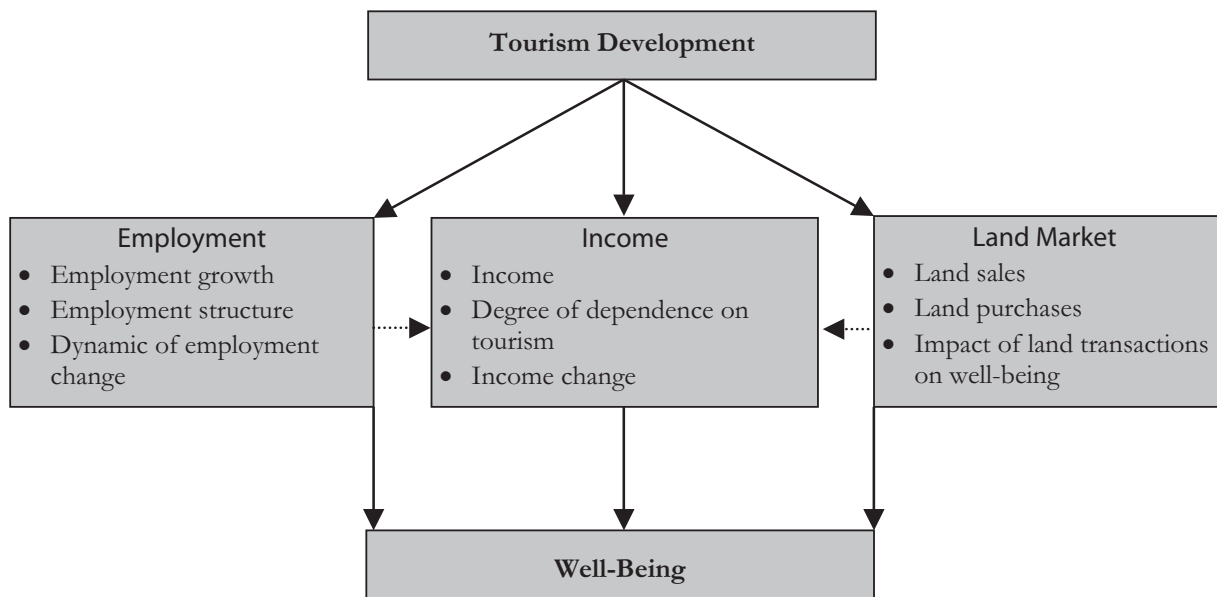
Tourism Development

Employment
- Employment growth
- Employment structure
- Dynamic of employment change

Income
- Income
- Degree of dependence on tourism
- Income change

Land Market
- Land sales
- Land purchases
- Impact of land transactions on well-being

Well-Being